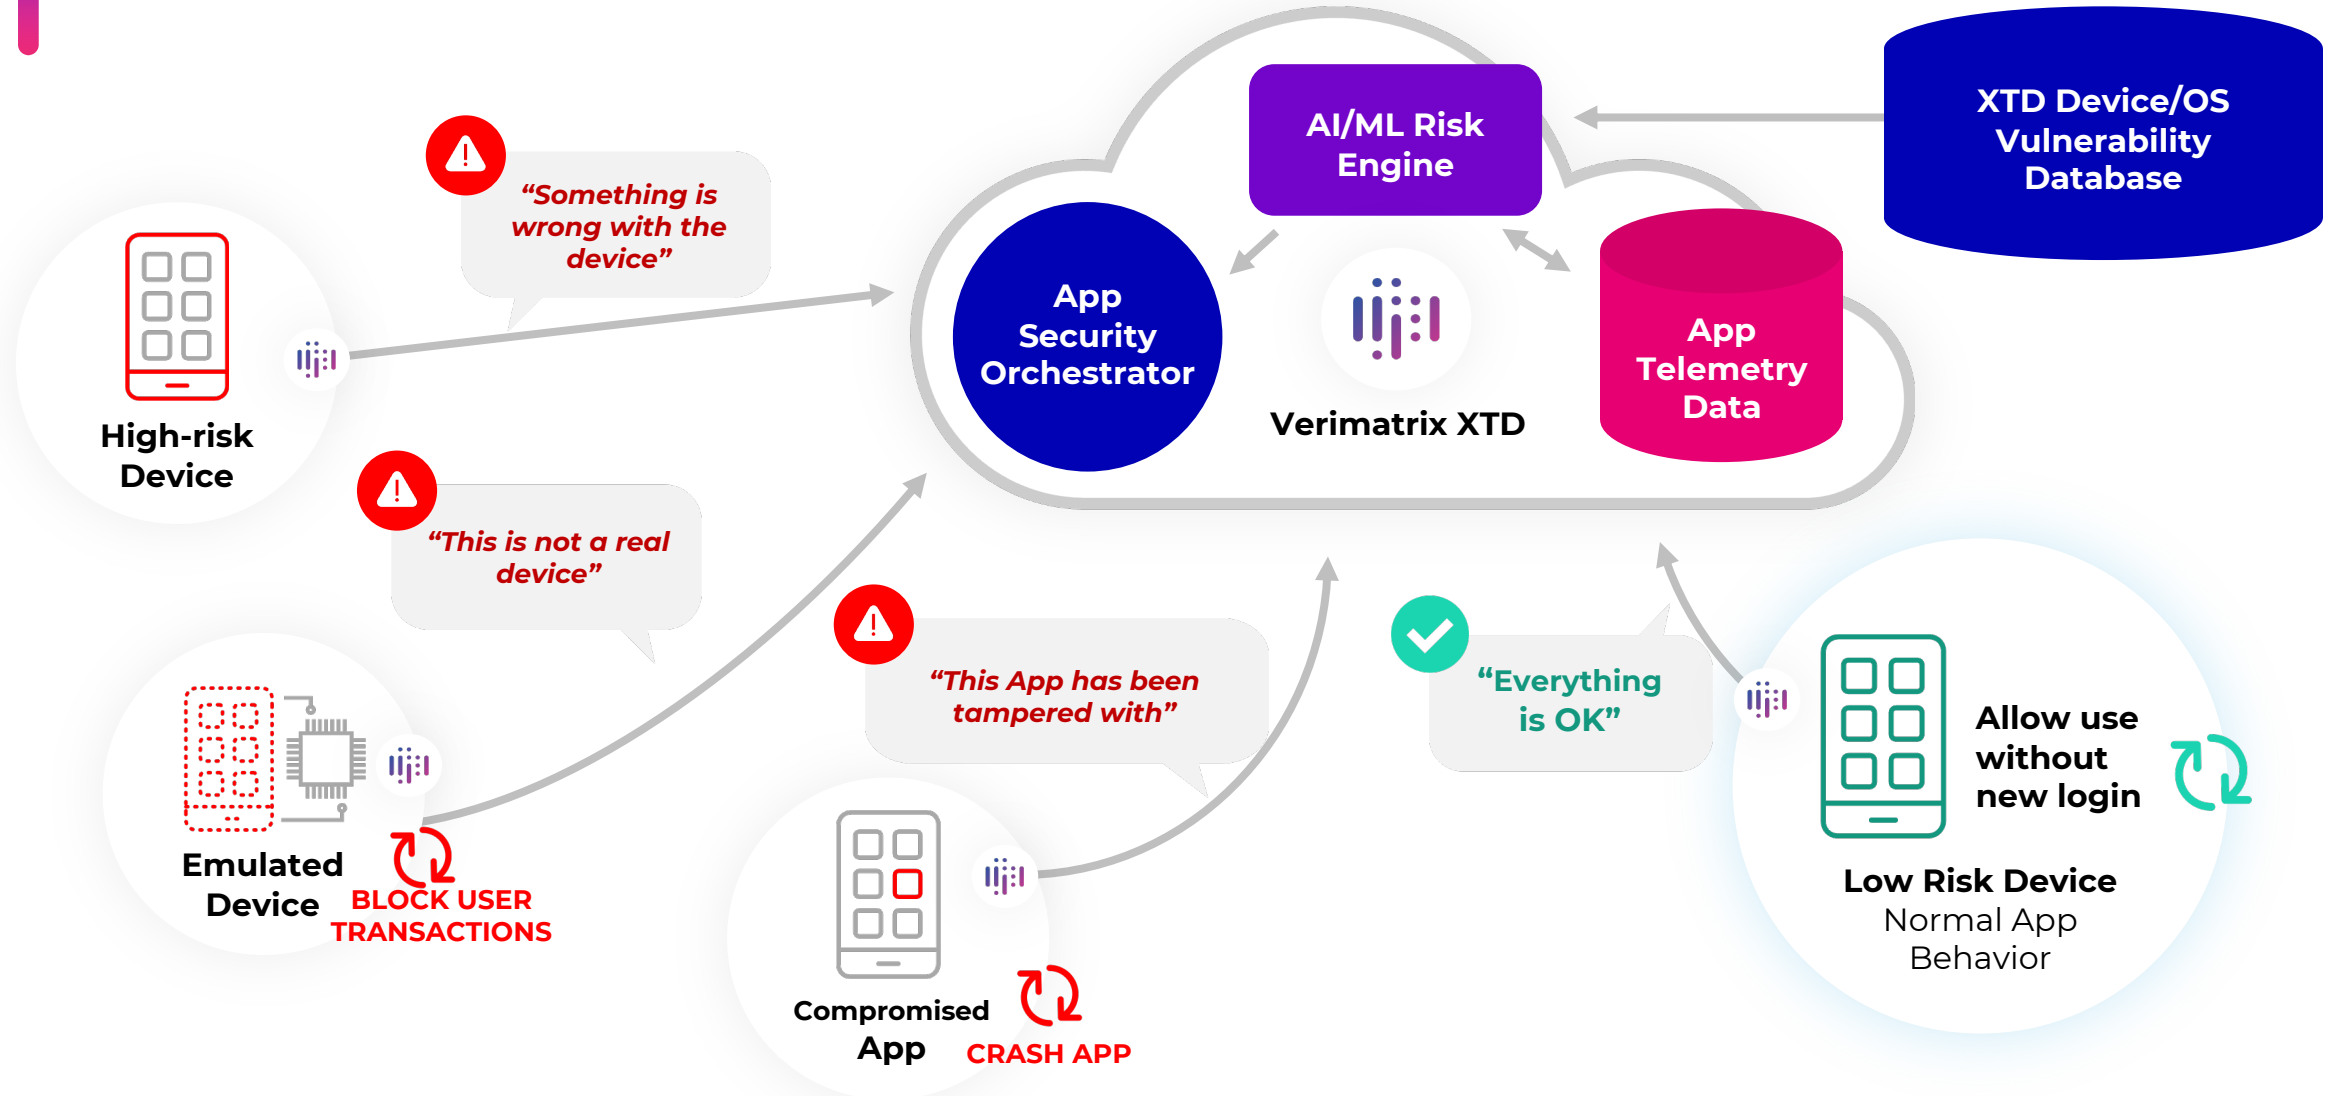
AI/ML Risk Engine

XTD Device/OS Vulnerability Database

"Something is wrong with the device"

App Security Orchestrator

Verimatrix XTD

App Telemetry Data

High-risk Device

"This is not a real device"

"This App has been tampered with"

"Everything is OK"

Allow use without new login

Emulated Device

BLOCK USER TRANSACTIONS

Compromised App

CRASH APP

Low Risk Device
Normal App Behavior